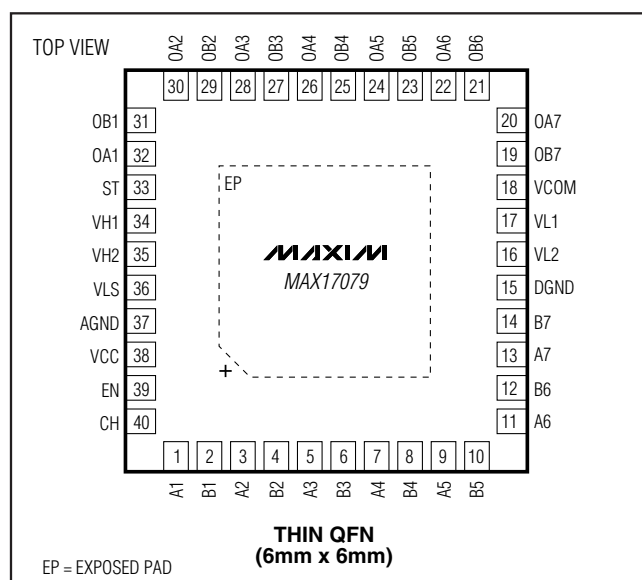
TOP VIEW

OA2 OB2 OA3 OB3 OA4 OB4 OA5 OB5 OA6 OB6

30 29 28 27 26 25 24 23 22 21

OB1 31
OA1 32
ST 33
VH1 34
VH2 35
VLS 36
AGND 37
VCC 38
EN 39
CH 40

20 OA7
19 OB7
18 VCOM
17 VL1
16 VL2
15 DGND
14 B7
13 A7
12 B6
11 A6

EP

MAXIM
MAX17079

+

1 2 3 4 5 6 7 8 9 10

A1 B1 A2 B2 A3 B3 A4 B4 A5 B5

THIN QFN
(6mm x 6mm)

EP = EXPOSED PAD